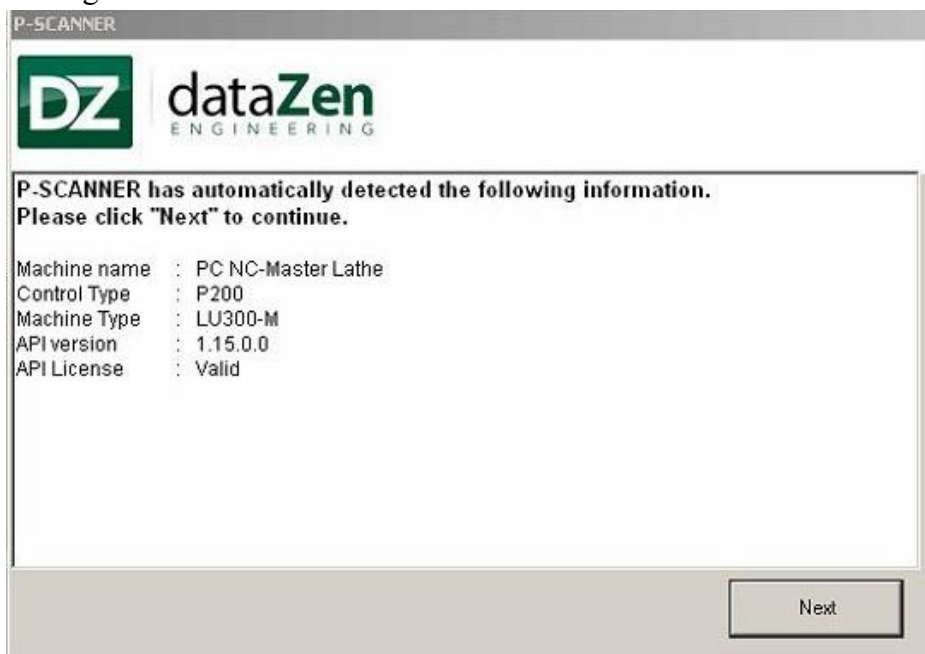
P-SCANNER

DZ dataZen ENGINEERING

P-SCANNER has automatically detected the following information.
Please click "Next" to continue.

| | | |
|---|---|---|
| Machine name | : | PC NC-Master Lathe |
| Control Type | : | P200 |
| Machine Type | : | LU300-M |
| API version | : | 1.15.0.0 |
| API License | : | Valid |

Next